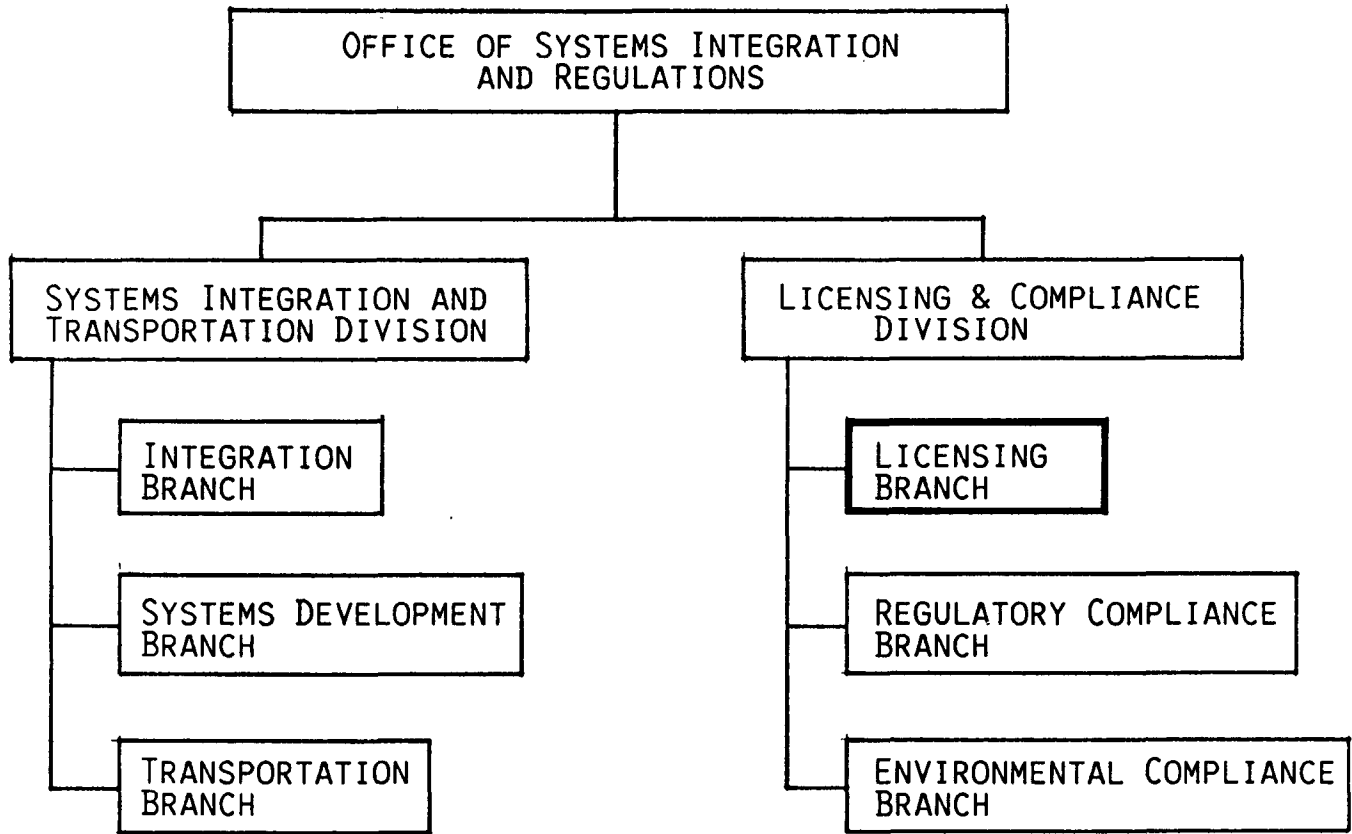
OFFICE OF SYSTEMS INTEGRATION AND REGULATIONS

SYSTEMS INTEGRATION AND TRANSPORTATION DIVISION

INTEGRATION BRANCH

SYSTEMS DEVELOPMENT BRANCH

TRANSPORTATION BRANCH

LICENSING & COMPLIANCE DIVISION

LICENSING BRANCH

REGULATORY COMPLIANCE BRANCH

ENVIRONMENTAL COMPLIANCE BRANCH